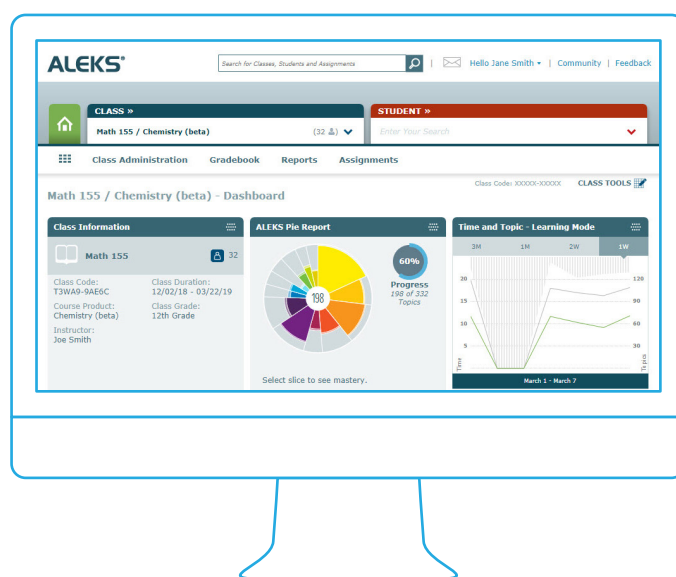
ALEKS®

Search for Classes, Students and Assignments

Hello Jane Smith ▾ | Community | Feedback

CLASS »

Math 155 / Chemistry (beta)

(32)

STUDENT »

Enter Your Search

Class Administration Gradebook Reports Assignments

Math 155 / Chemistry (beta) - Dashboard

Class Code: XXXXX-XXXXX

CLASS TOOLS

Class Information

Math 155

32

Class Code:
T3WA9-9AE6C

Class Duration:
12/02/18 - 03/22/19

Course Product:
Chemistry (beta)

Class Grade:
12th Grade

Instructor:
Joe Smith

ALEKS Pie Report

198

60%

Progress
198 of 332 Topics

Select slice to see mastery.

Time and Topic - Learning Mode

3M 1M 2W 1W

20
15
10
5

120
90
60
30

Time

Topics

March 1 - March 7